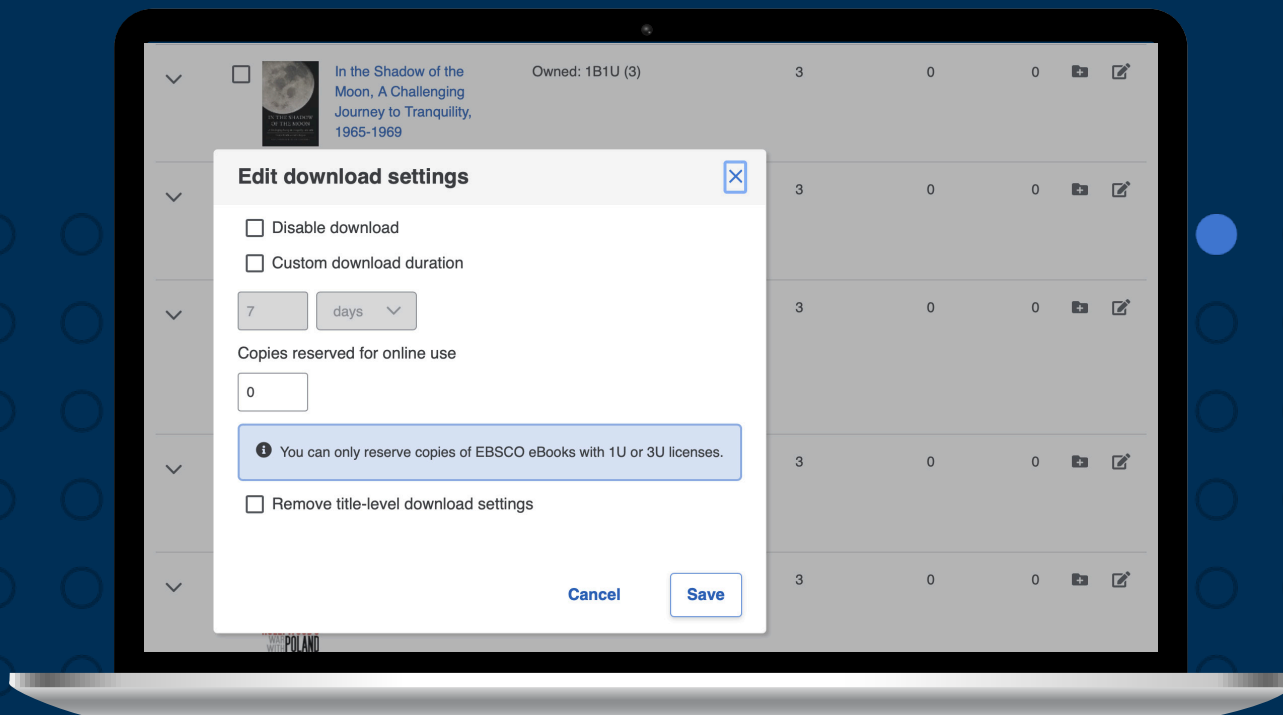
In the Shadow of the Moon, A Challenging Journey to Tranquility, 1965-1969

IN THE SHADOW OF THE MOON

Owned: 1B1U (3)

| 3 | 0 | 0 |
|---|---|---|
| 3 | 0 | 0 |
| 3 | 0 | 0 |
| 3 | 0 | 0 |
| 3 | 0 | 0 |

Edit download settings

Disable download

Custom download duration

7

days

Copies reserved for online use

0

You can only reserve copies of EBSCO eBooks with 1U or 3U licenses.

Remove title-level download settings

Cancel

Save

WAR WITH POLAND